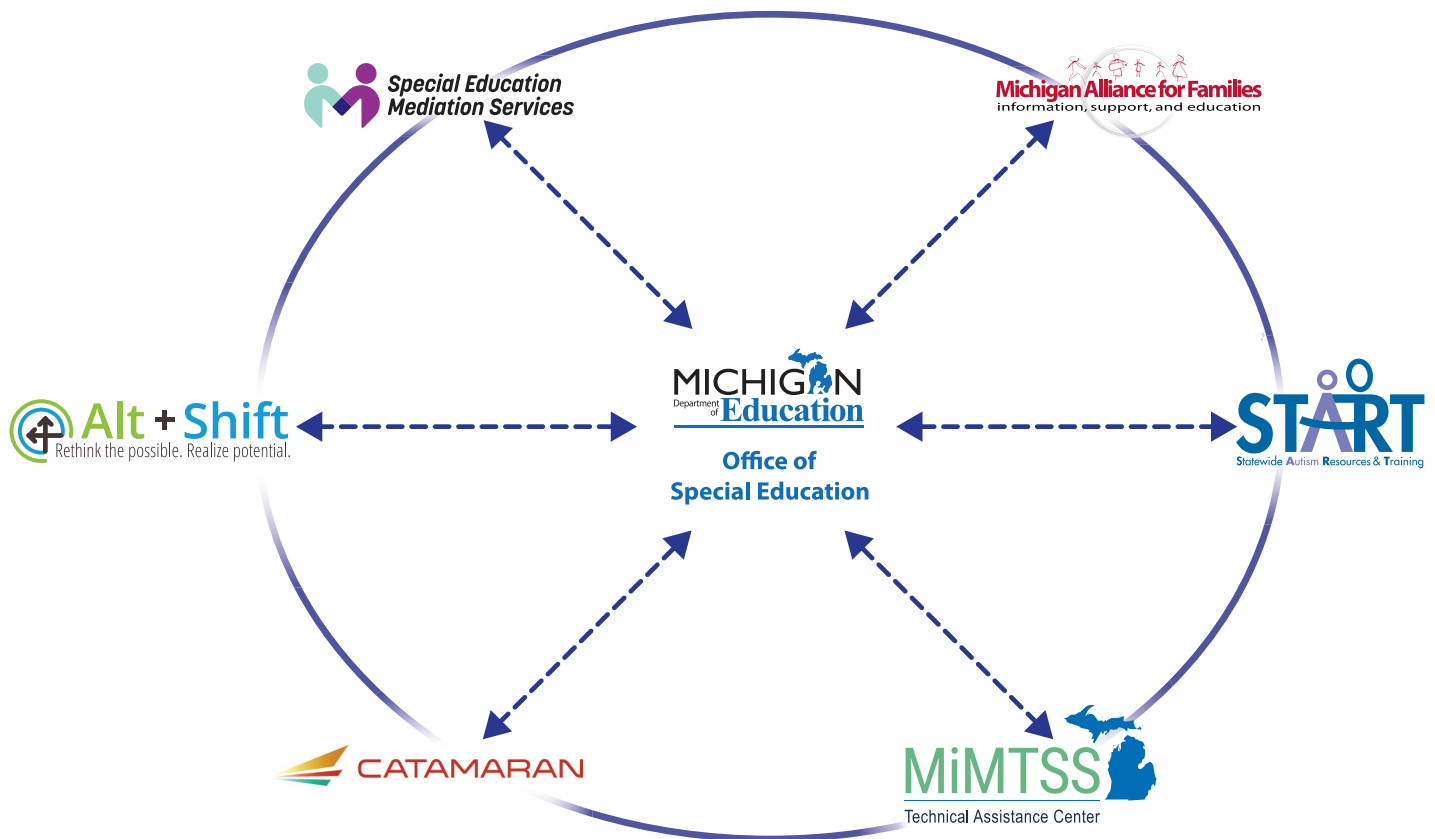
Special Education Mediation Services

Michigan Alliance for Families
information, support, and education

Alt + Shift
Rethink the possible. Realize potential.

MICHIGAN
Department of Education

Office of Special Education

START
Statewide Autism Resources & Training

CATAMARAN

MiMTSS
Technical Assistance Center